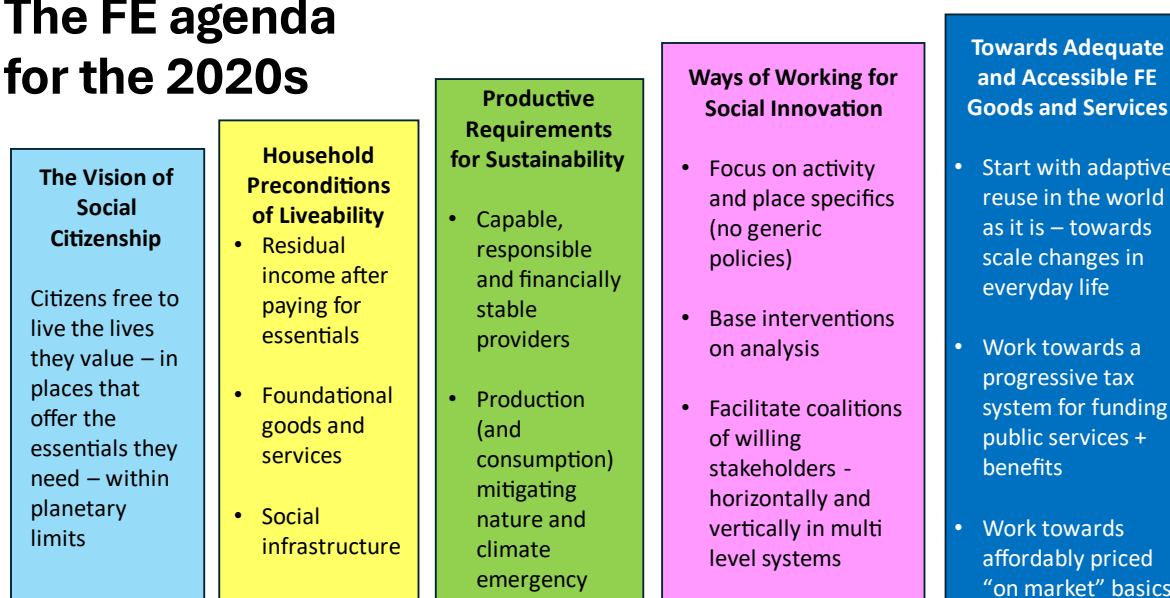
The FE agenda for the 2020s

The Vision of Social Citizenship

Citizens free to live the lives they value – in places that offer the essentials they need – within planetary limits

Household Preconditions of Liveability

- Residual income after paying for essentials
- Foundational goods and services
- Social infrastructure

Productive Requirements for Sustainability

- Capable, responsible and financially stable providers
- Production (and consumption) mitigating nature and climate emergency

Ways of Working for Social Innovation

- Focus on activity and place specifics (no generic policies)
- Base interventions on analysis
- Facilitate coalitions of willing stakeholders - horizontally and vertically in multi level systems

Towards Adequate and Accessible FE Goods and Services

- Start with adaptive reuse in the world as it is – towards scale changes in everyday life
- Work towards a progressive tax system for funding public services + benefits
- Work towards affordably priced "on market" basics